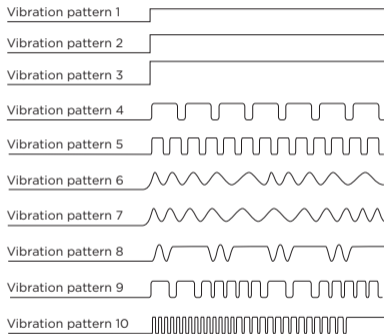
Vibration pattern 1

Vibration pattern 2

Vibration pattern 3

Vibration pattern 4

Vibration pattern 5

Vibration pattern 6

Vibration pattern 7

Vibration pattern 8

Vibration pattern 9

Vibration pattern 10